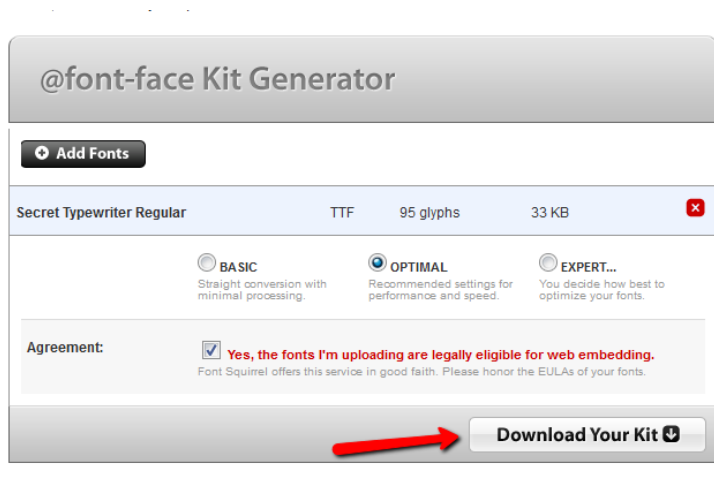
@font-face Kit Generator

Add Fonts

Secret Typewriter Regular TTF 95 glyphs 33 KB

BASIC
Straight conversion with minimal processing.

OPTIMAL
Recommended settings for performance and speed.

EXPERT...
You decide how best to optimize your fonts.

Agreement:

Yes, the fonts I'm uploading are legally eligible for web embedding.
Font Squirrel offers this service in good faith. Please honor the EULAs of your fonts.

Download Your Kit